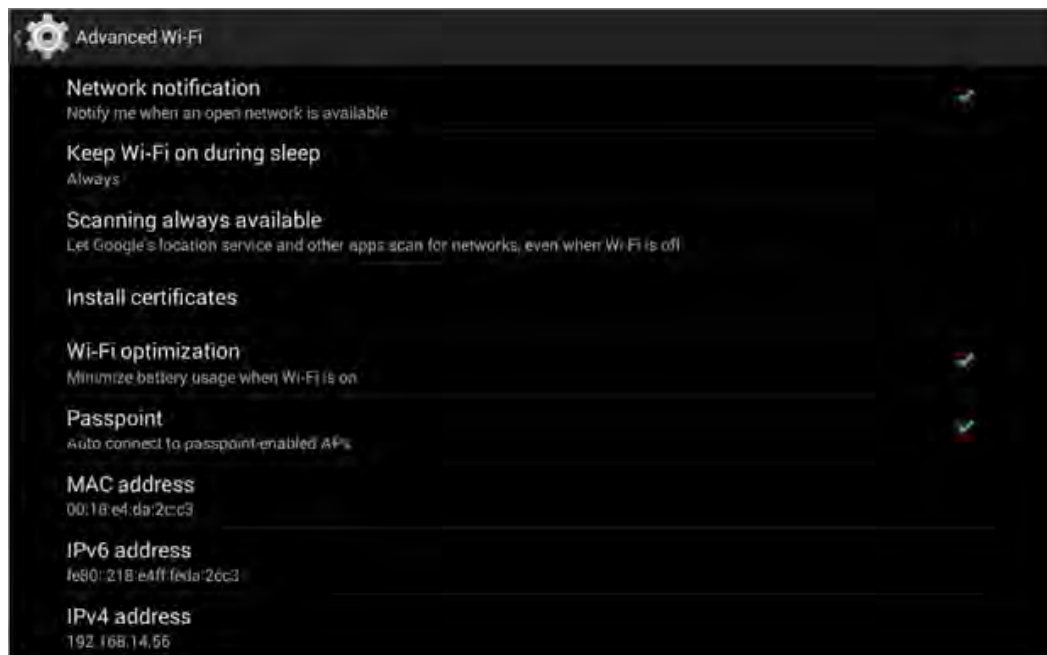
Advanced Wi-Fi

Network notification
Notify me when an open network is available

Keep Wi-Fi on during sleep
Always

Scanning always available
Let Google's location service and other apps scan for networks, even when Wi-Fi is off

Install certificates

Wi-Fi optimization
Minimize battery usage when Wi-Fi is on

Passpoint
Auto connect to passpoint-enabled APs

MAC address
00:18:e4:da:2c:c3

IPv6 address
fe80::218:e4ff:feda:2cc3

IPv4 address
192.168.14.56